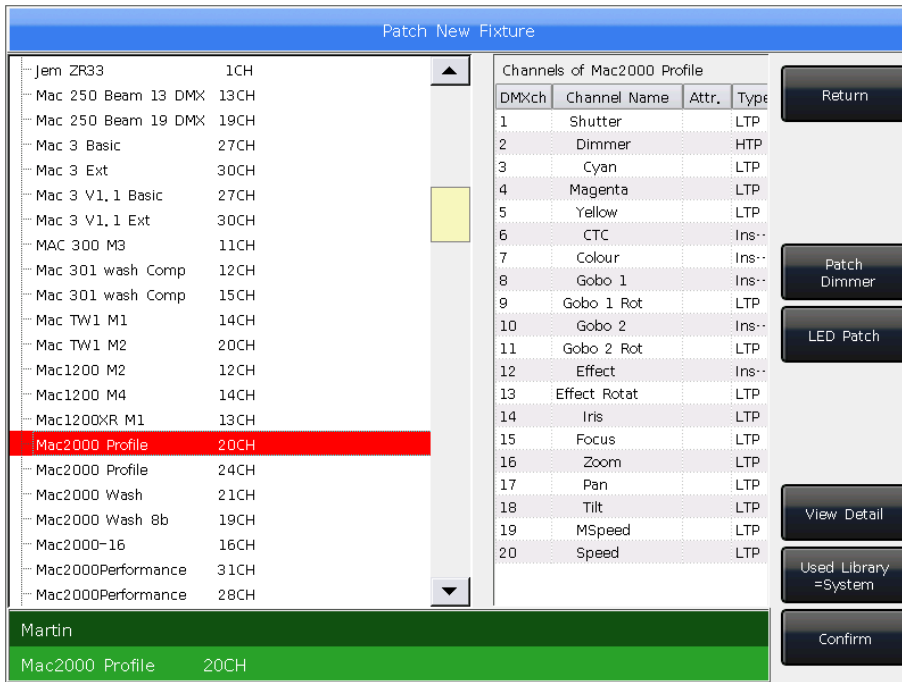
Patch New Fixture

| | |
|---|---|
| Jem ZR33 | 1CH |
| Mac 250 Beam 13 DMX | 13CH |
| Mac 250 Beam 19 DMX | 19CH |
| Mac 3 Basic | 27CH |
| Mac 3 Ext | 30CH |
| Mac 3 V1.1 Basic | 27CH |
| Mac 3 V1.1 Ext | 30CH |
| MAC 300 M3 | 11CH |
| Mac 301 wash Comp | 12CH |
| Mac 301 wash Comp | 15CH |
| Mac TW1 M1 | 14CH |
| Mac TW1 M2 | 20CH |
| Mac1200 M2 | 12CH |
| Mac1200 M4 | 14CH |
| Mac1200XR M1 | 13CH |
| Mac2000 Profile | 20CH |
| Mac2000 Profile | 24CH |
| Mac2000 Wash | 21CH |
| Mac2000 Wash 8b | 19CH |
| Mac2000-16 | 16CH |
| Mac2000Performance | 31CH |
| Mac2000Performance | 28CH |

Channels of Mac2000 Profile

| DMXch | Channel Name | Attr. | Type |
|---|---|---|---|
| 1 | Shutter | | LTP |
| 2 | Dimmer | | HTP |
| 3 | Cyan | | LTP |
| 4 | Magenta | | LTP |
| 5 | Yellow | | LTP |
| 6 | CTC | | Ins·· |
| 7 | Colour | | Ins·· |
| 8 | Gobo 1 | | Ins·· |
| 9 | Gobo 1 Rot | | LTP |
| 10 | Gobo 2 | | Ins·· |
| 11 | Gobo 2 Rot | | LTP |
| 12 | Effect | | Ins·· |
| 13 | Effect Rotat | | LTP |
| 14 | Iris | | LTP |
| 15 | Focus | | LTP |
| 16 | Zoom | | LTP |
| 17 | Pan | | LTP |
| 18 | Tilt | | LTP |
| 19 | MSpeed | | LTP |
| 20 | Speed | | LTP |

Return

Patch Dimmer

LED Patch

View Detail

Used Library =System

Confirm

Martin

Mac2000 Profile 20CH